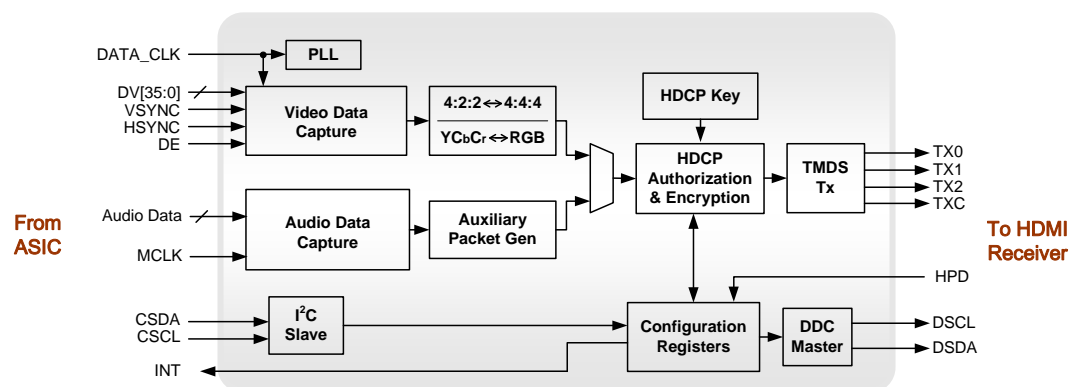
From ASIC

DATA_CLK

PLL

DV[35:0]

VSYNC

HSYNC

DE

Video Data Capture

4:2:2 $\leftrightarrow$ 4:4:4

YCbCr $\leftrightarrow$ RGB

HDCP Key

HDCP Authorization & Encryption

TMDS Tx

TX0

TX1

TX2

TXC

Audio Data

MCLK

Audio Data Capture

Auxiliary Packet Gen

To HDMI Receiver

HPD

CSDA

CSCL

$I^2C$ Slave

Configuration Registers

DDC Master

DSCL

DSDA

INT